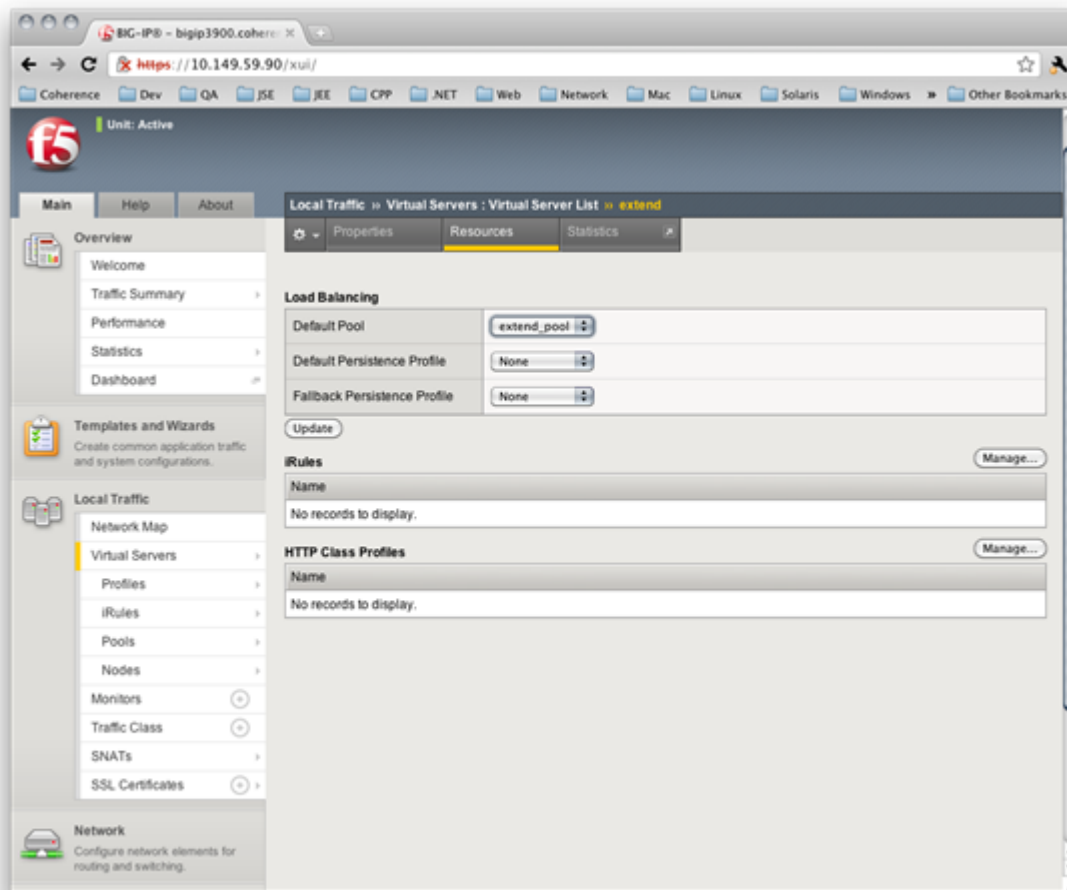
BIG-IP® - bigip3900.cohere

https://10.149.59.90/xui/

Coherence Dev QA JSE JEE CPP .NET Web Network Mac Linux Solaris Windows » Other Bookmarks

f5

Unit: Active

Main Help About

Overview

Welcome

Traffic Summary

Performance

Statistics

Dashboard

Templates and Wizards

Create common application traffic and system configurations.

Local Traffic

Network Map

Virtual Servers

Profiles

iRules

Pools

Nodes

Monitors

Traffic Class

SNATs

SSL Certificates

Network

Configure network elements for routing and switching.

Local Traffic » Virtual Servers : Virtual Server List » extend

Properties Resources Statistics

Load Balancing

| Default Pool | extend_pool |
|---|---|
| Default Persistence Profile | None |
| Fallback Persistence Profile | None |

Update

iRules

Manage...

| Name |
|---|
| No records to display. |

HTTP Class Profiles

Manage...

| Name |
|---|
| No records to display. |